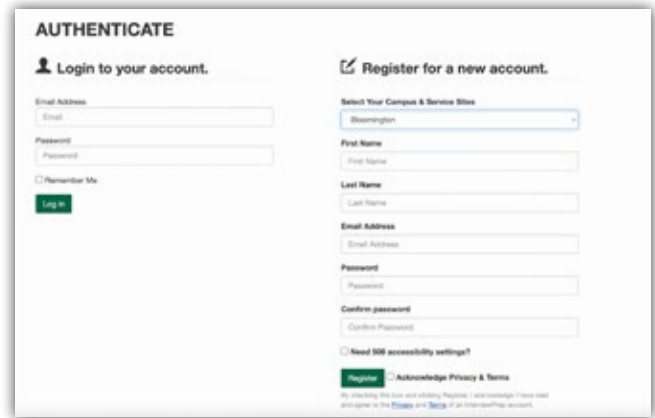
AUTHENTICATE

Login to your account.

Email Address
Email

Password
Password

Remember Me

Log in

Register for a new account.

Select Your Campus & Service Sites
Bloomington

First Name
First Name

Last Name
Last Name

Email Address
Email Address

Password
Password

Confirm password
Confirm Password

Need 508 accessibility settings?

Register
Acknowledge Privacy & Terms

By checking this box and clicking Register, I acknowledge I have read and agree to the Privacy and Terms of an InterviewPrep account.